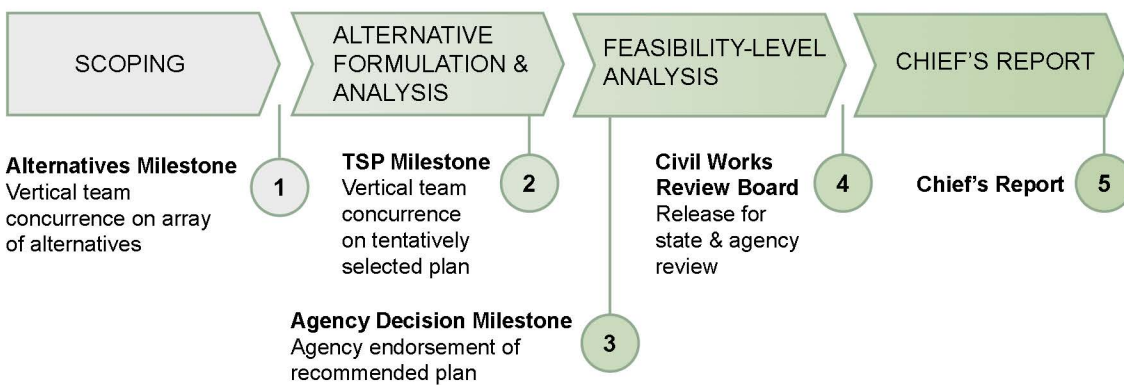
SCOPING

ALTERNATIVE FORMULATION & ANALYSIS

FEASIBILITY-LEVEL ANALYSIS

CHIEF'S REPORT

**Alternatives Milestone**
Vertical team concurrence on array of alternatives

1

**TSP Milestone**
Vertical team concurrence on tentatively selected plan

2

**Agency Decision Milestone**
Agency endorsement of recommended plan

3

**Civil Works Review Board**
Release for state & agency review

4

**Chief's Report**

5